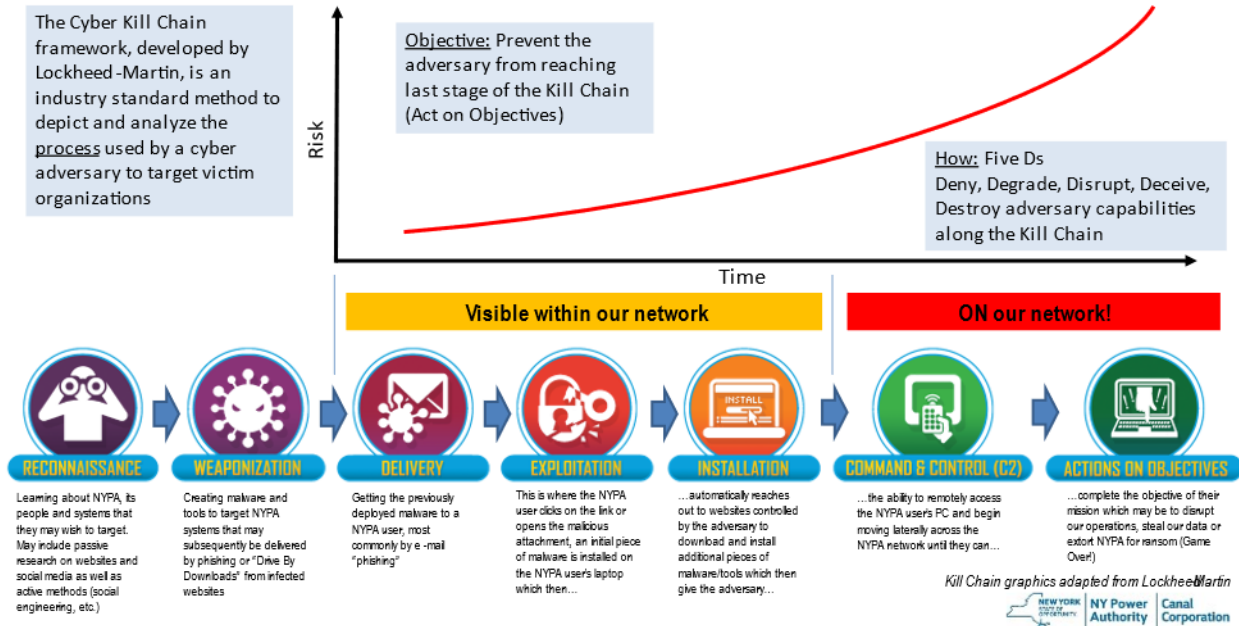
The Cyber Kill Chain framework, developed by Lockheed-Martin, is an industry standard method to depict and analyze the process used by a cyber adversary to target victim organizations

Objective: Prevent the adversary from reaching last stage of the Kill Chain (Act on Objectives)

Risk

How: Five Ds
Deny, Degrade, Disrupt, Deceive, Destroy adversary capabilities along the Kill Chain

Time

Visible within our network

ON our network!

INSTALL

RECONNAISSANCE

WEAPONIZATION

DELIVERY

EXPLOITATION

INSTALLATION

COMMAND & CONTROL (C2)

ACTIONS ON OBJECTIVES

Learning about NYPA, its people and systems that they may wish to target. May include passive research on websites and social media as well as active methods (social engineering, etc.)

Creating malware and tools to target NYPA systems that may subsequently be delivered by phishing or "Drive By Downloads" from infected websites

Getting the previously deployed malware to a NYPA user, most commonly by e-mail "phishing"

This is where the NYPA user clicks on the link or opens the malicious attachment, an initial piece of malware is installed on the NYPA user's laptop which then…

…automatically reaches out to websites controlled by the adversary to download and install additional pieces of malware/tools which then give the adversary…

…the ability to remotely access the NYPA user's PC and begin moving laterally across the NYPA network until they can…

…complete the objective of their mission which may be to disrupt our operations, steal our data or extort NYPA for ransom (Game Over!)

Kill Chain graphics adapted from Lockheed Martin

NEW YORK STATE OF OPPORTUNITY. NY Power Authority Canal Corporation